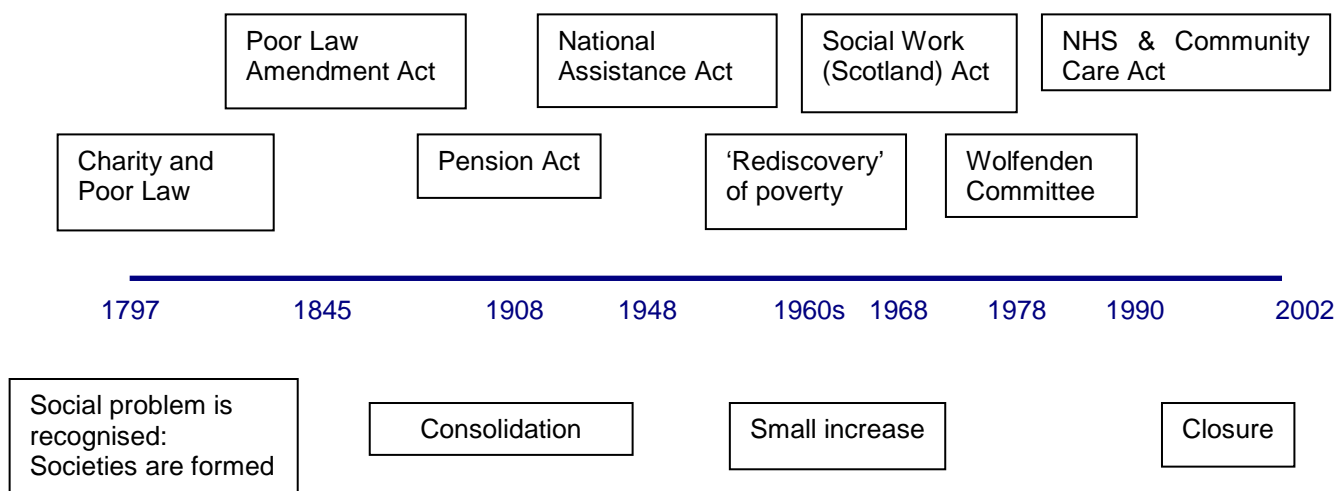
Poor Law Amendment Act

National Assistance Act

Social Work (Scotland) Act

NHS & Community Care Act

Charity and Poor Law

Pension Act

'Rediscovery' of poverty

Wolfenden Committee

1797 1845 1908 1948 1960s 1968 1978 1990 2002

Social problem is recognised: Societies are formed

Consolidation

Small increase

Closure